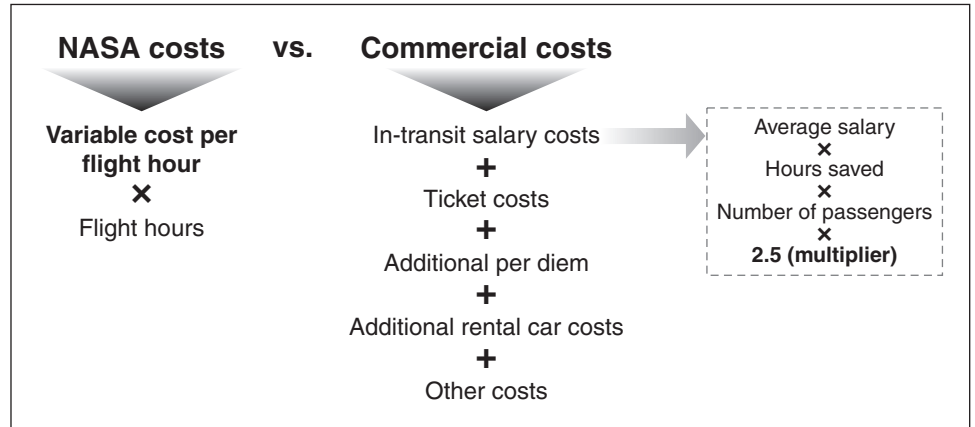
NASA costs vs. Commercial costs

Variable cost per flight hour
×
Flight hours

In-transit salary costs
+
Ticket costs
+
Additional per diem
+
Additional rental car costs
+
Other costs

Average salary
×
Hours saved
×
Number of passengers
×
2.5 (multiplier)